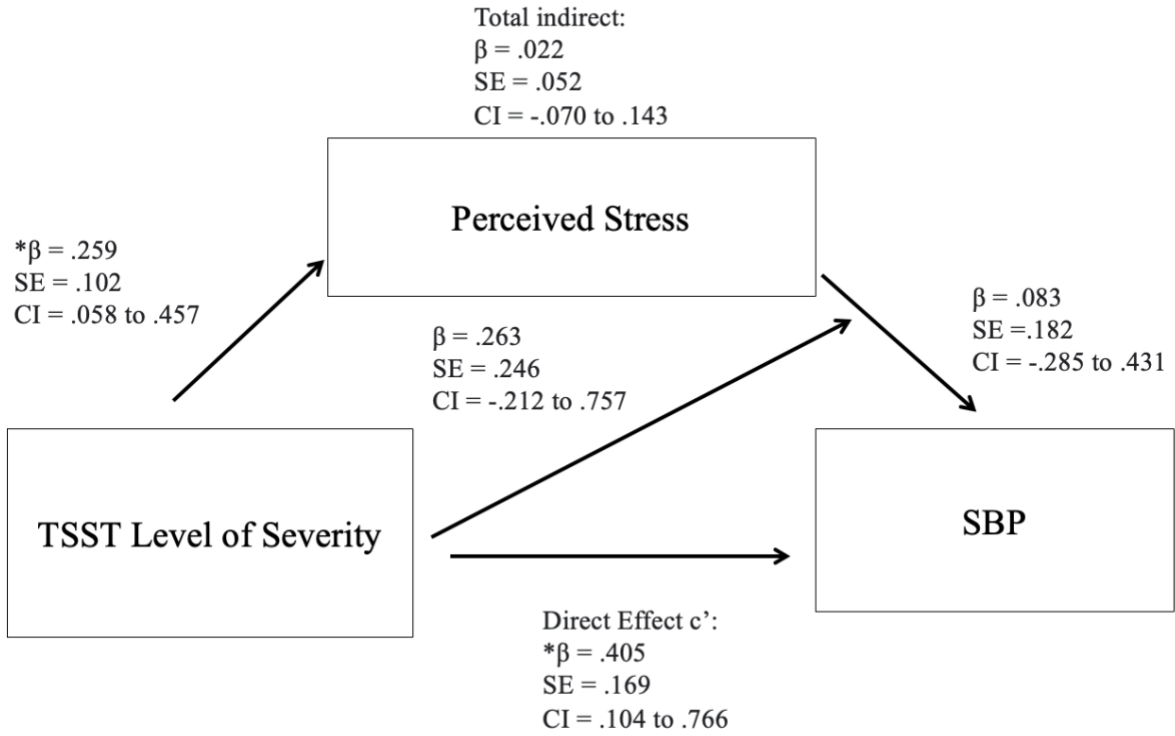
Total indirect:
β = .022
SE = .052
CI = -.070 to .143

Perceived Stress

*β = .259
SE = .102
CI = .058 to .457

β = .263
SE = .246
CI = -.212 to .757

β = .083
SE =.182
CI = -.285 to .431

TSST Level of Severity

SBP

Direct Effect c':
*β = .405
SE = .169
CI = .104 to .766